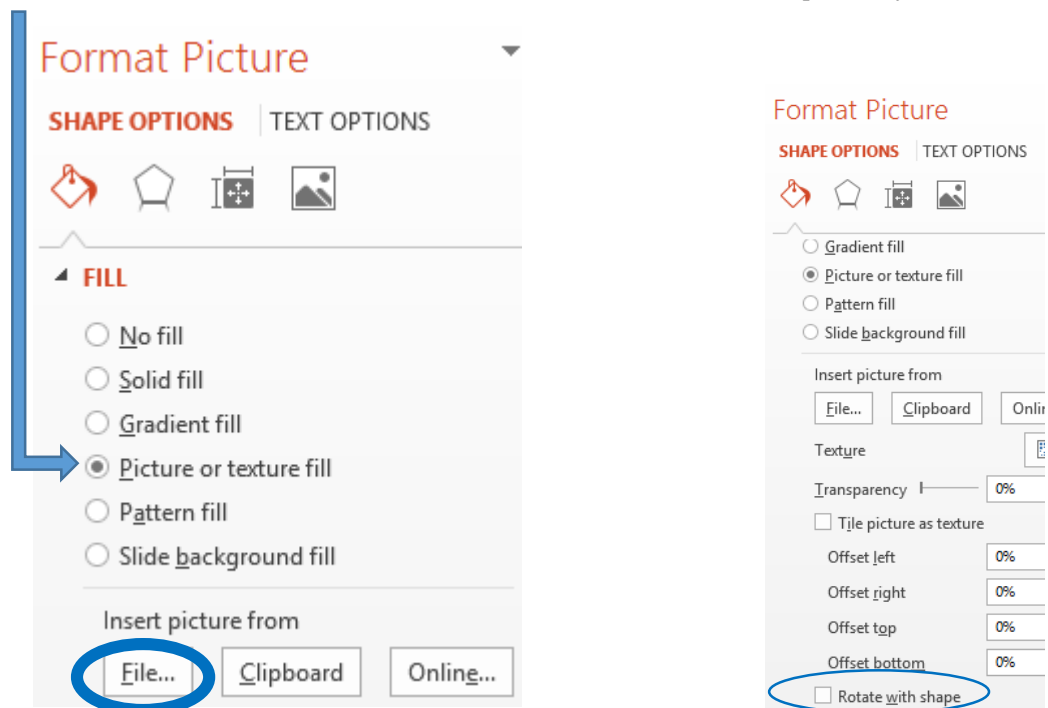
Format Picture

SHAPE OPTIONS | TEXT OPTIONS

FILL

No fill
Solid fill
Gradient fill
Picture or texture fill
Pattern fill
Slide background fill

Insert picture from

File... Clipboard Online...

Format Picture

SHAPE OPTIONS TEXT OPTIONS

Gradient fill
Picture or texture fill
Pattern fill
Slide background fill

Insert picture from

File... Clipboard Onli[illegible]

Texture

Transparency 0%

Tile picture as texture

Offset left 0%
Offset right 0%
Offset top 0%
Offset bottom 0%

Rotate with shape